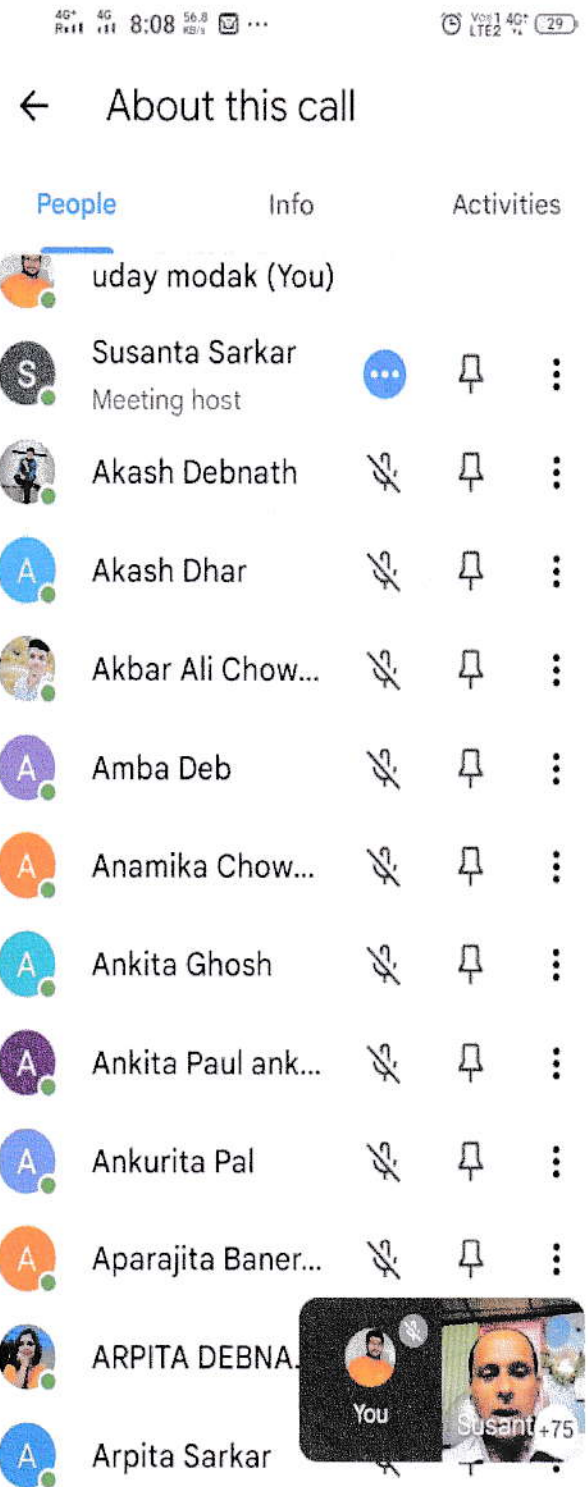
4G+ 4G 8:08 56.8 KB/s ···
Vo) 1 LTE2 4G+ 29

← About this call

People Info Activities

uday modak (You)

S Susanta Sarkar
Meeting host

Akash Debnath

A Akash Dhar

Akbar Ali Chow...

A Amba Deb

A Anamika Chow...

A Ankita Ghosh

A Ankita Paul ank...

A Ankurita Pal

A Aparajita Baner...

ARPITA DEBNA...

A Arpita Sarkar

You
Susant
+75